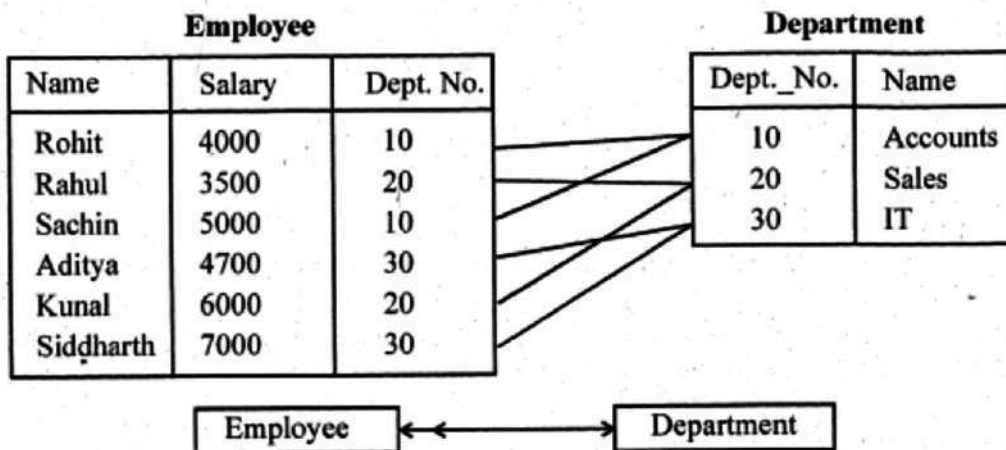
Employee

| Name | Salary | Dept. No. |
|---|---|---|
| Rohit | 4000 | 10 |
| Rahul | 3500 | 20 |
| Sachin | 5000 | 10 |
| Aditya | 4700 | 30 |
| Kunal | 6000 | 20 |
| Siddharth | 7000 | 30 |

Department

| Dept._No. | Name |
|---|---|
| 10 | Accounts |
| 20 | Sales |
| 30 | IT |

Employee

Department